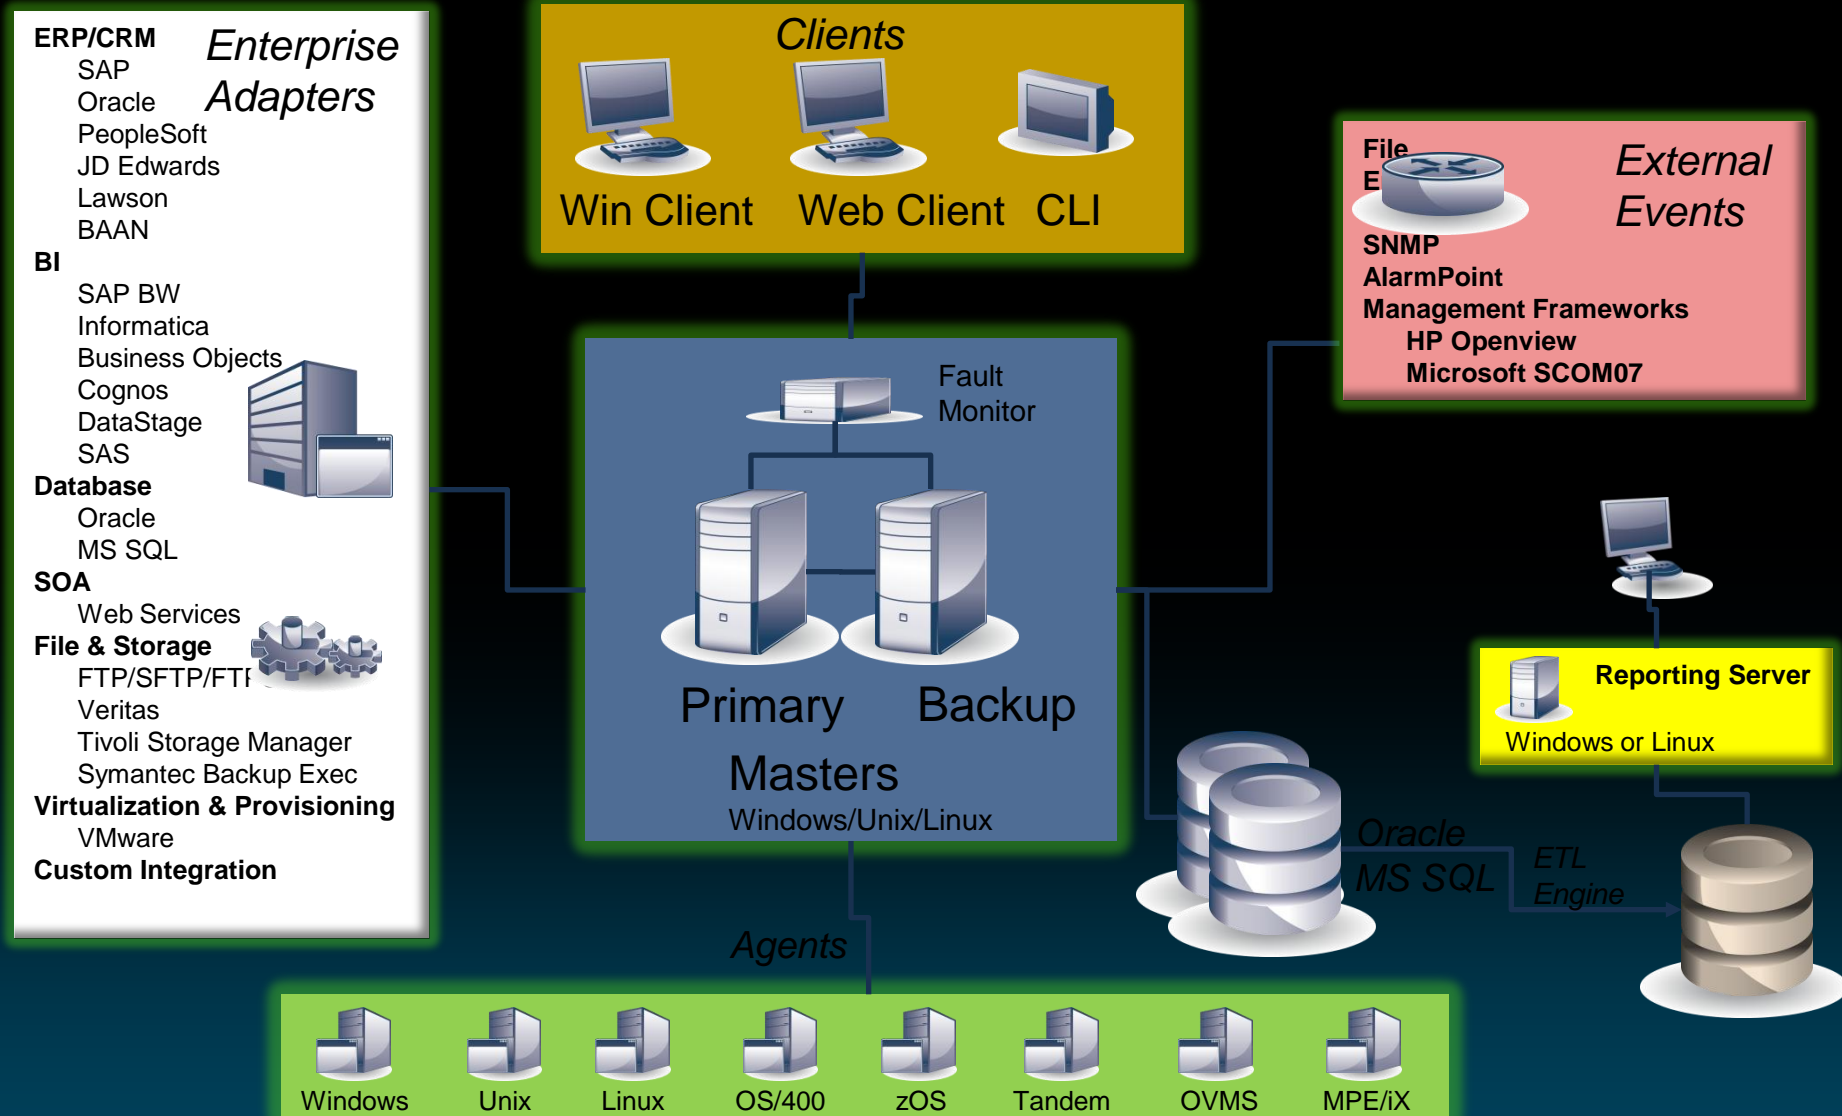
ERP/CRM
SAP
Oracle
PeopleSoft
JD Edwards
Lawson
BAAN
BI
SAP BW
Informatica
Business Objects
Cognos
DataStage
SAS
Database
Oracle
MS SQL
SOA
Web Services
File & Storage
FTP/SFTP/FT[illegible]
Veritas
Tivoli Storage Manager
Symantec Backup Exec
Virtualization & Provisioning
VMware
Custom Integration

Enterprise Adapters

Clients

Win Client Web Client CLI

File
E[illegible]

External Events

SNMP
AlarmPoint
Management Frameworks
HP Openview
Microsoft SCOM07

Fault Monitor

Primary Backup

Masters
Windows/Unix/Linux

Reporting Server
Windows or Linux

Oracle
MS SQL

ETL
Engine

Agents

Windows Unix Linux OS/400 zOS Tandem OVMS MPE/iX